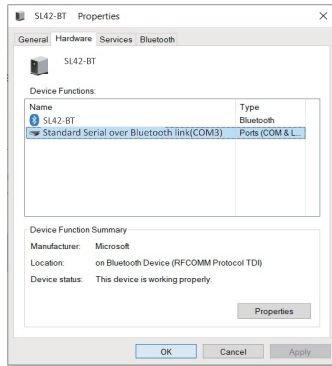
SL42-BT Properties

×

General Hardware Services Bluetooth

SL42-BT

Device Functions:

| Name | Type |
|---|---|
| SL42-BT | Bluetooth |
| Standard Serial over Bluetooth link(COM3) | Ports (COM & L... |

Device Function Summary

Manufacturer: Microsoft

Location: on Bluetooth Device (RFCOMM Protocol TDI)

Device status: This device is working properly.

Properties

OK Cancel Apply